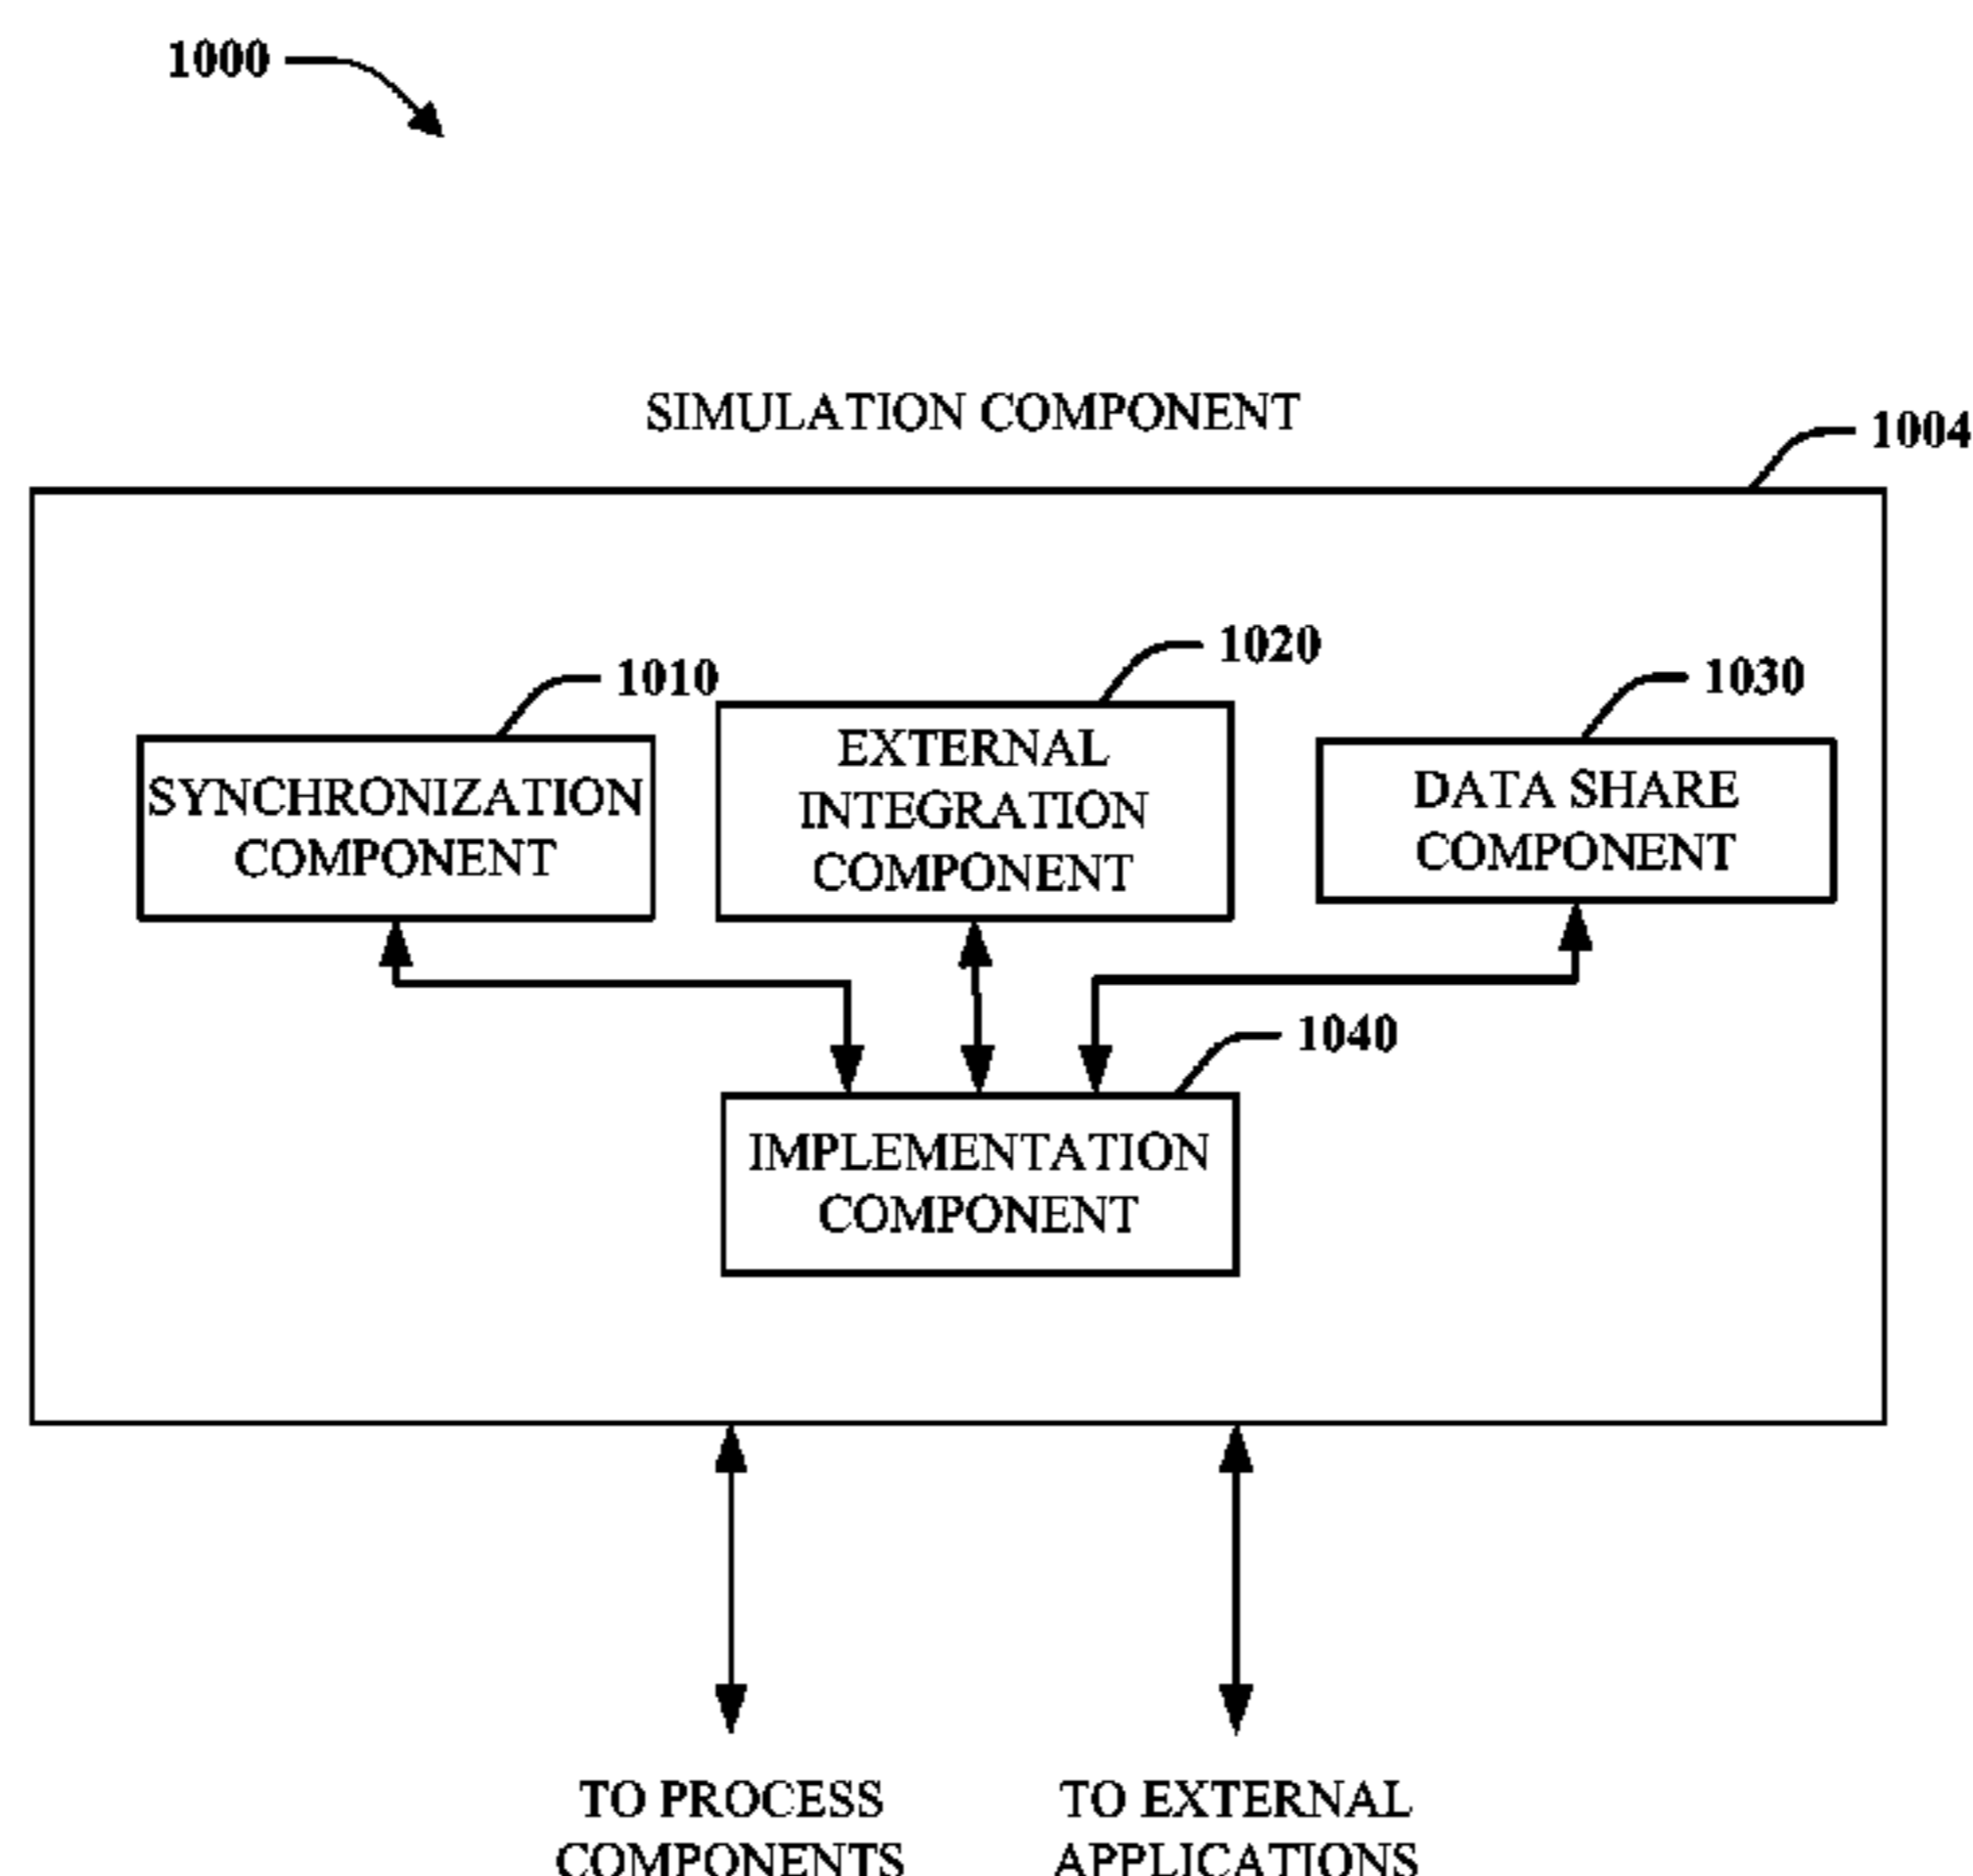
1000

SIMULATION COMPONENT

1004

1010

SYNCHRONIZATION COMPONENT

1020

EXTERNAL INTEGRATION COMPONENT

1030

DATA SHARE COMPONENT

1040

IMPLEMENTATION COMPONENT

TO PROCESS COMPONENTS

TO EXTERNAL APPLICATIONS